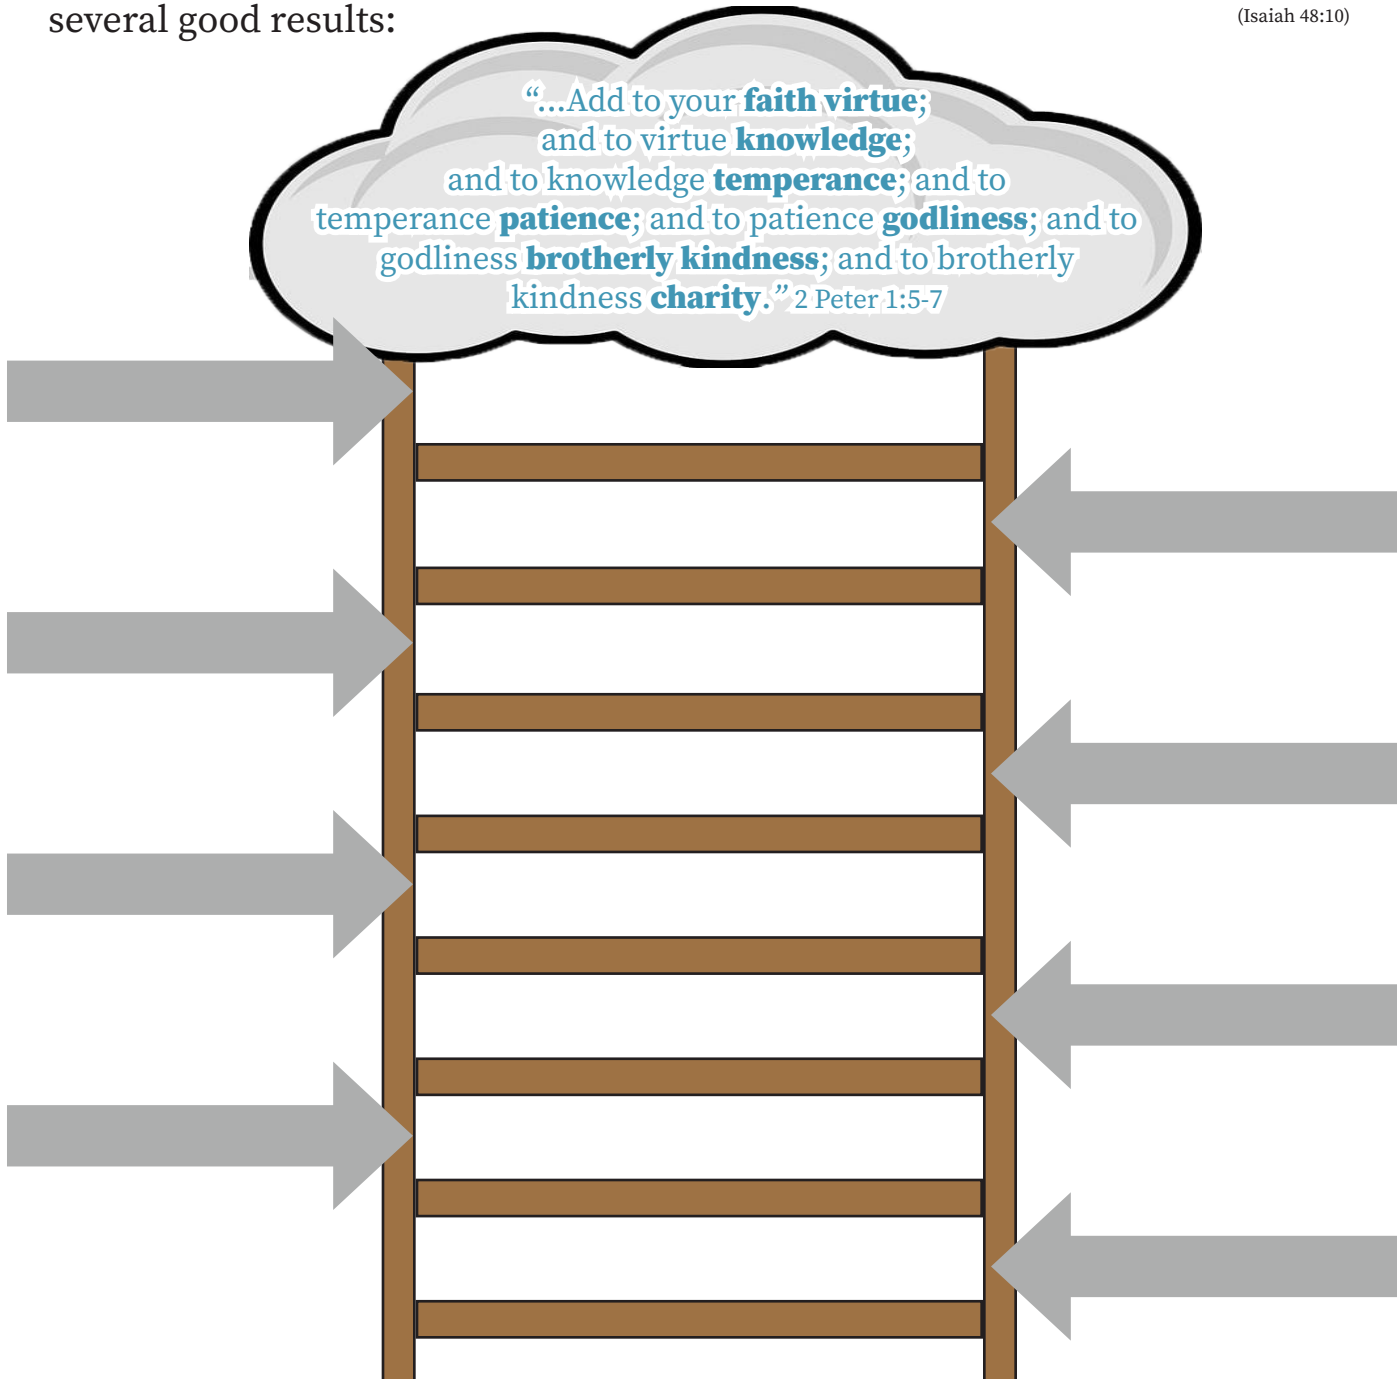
several good results:

(Isaiah 48:10)

"...Add to your **faith virtue**; and to virtue **knowledge**; and to knowledge **temperance**; and to temperance **patience**; and to patience **godliness**; and to godliness **brotherly kindness**; and to brotherly kindness **charity**." 2 Peter 1:5-7